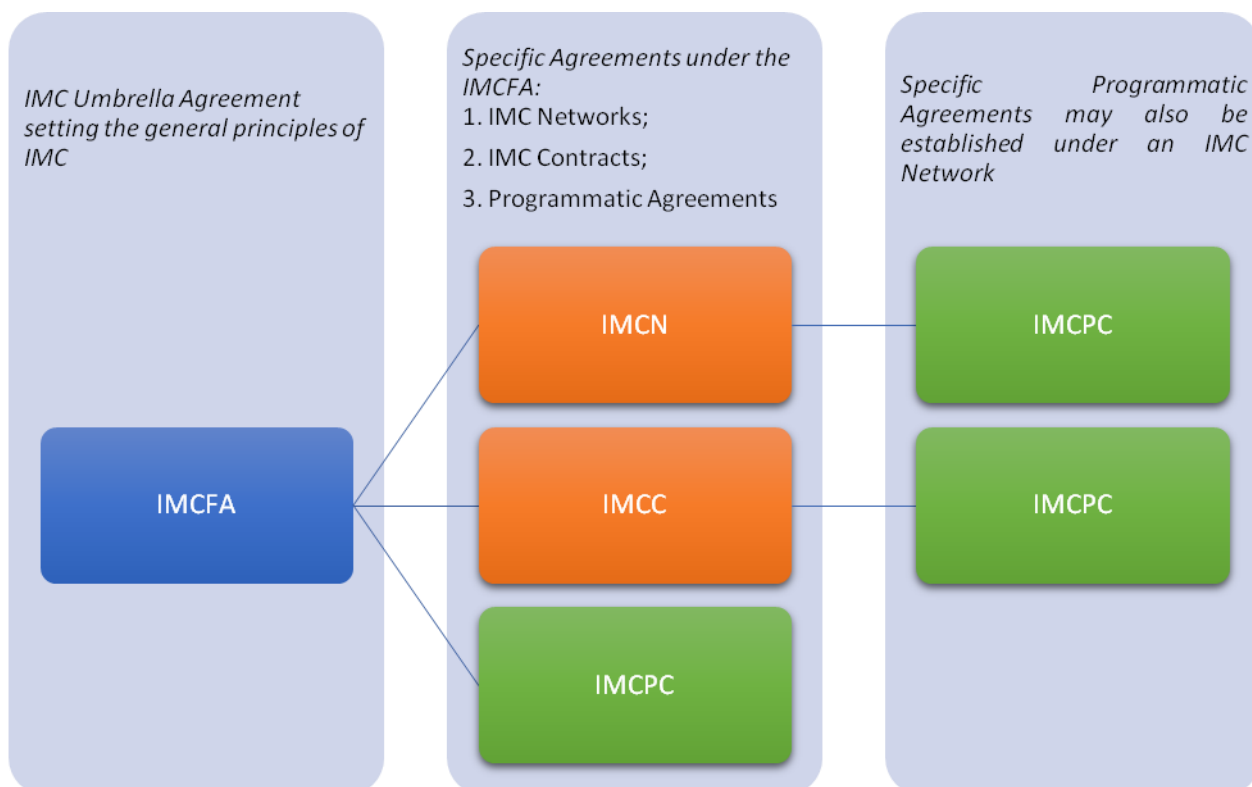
IMC Umbrella Agreement setting the general principles of IMC

IMCFA

Specific Agreements under the IMCFA:
1. IMC Networks;
2. IMC Contracts;
3. Programmatic Agreements

IMCN

IMCC

IMCPC

Specific Programmatic Agreements may also be established under an IMC Network

IMCPC

IMCPC